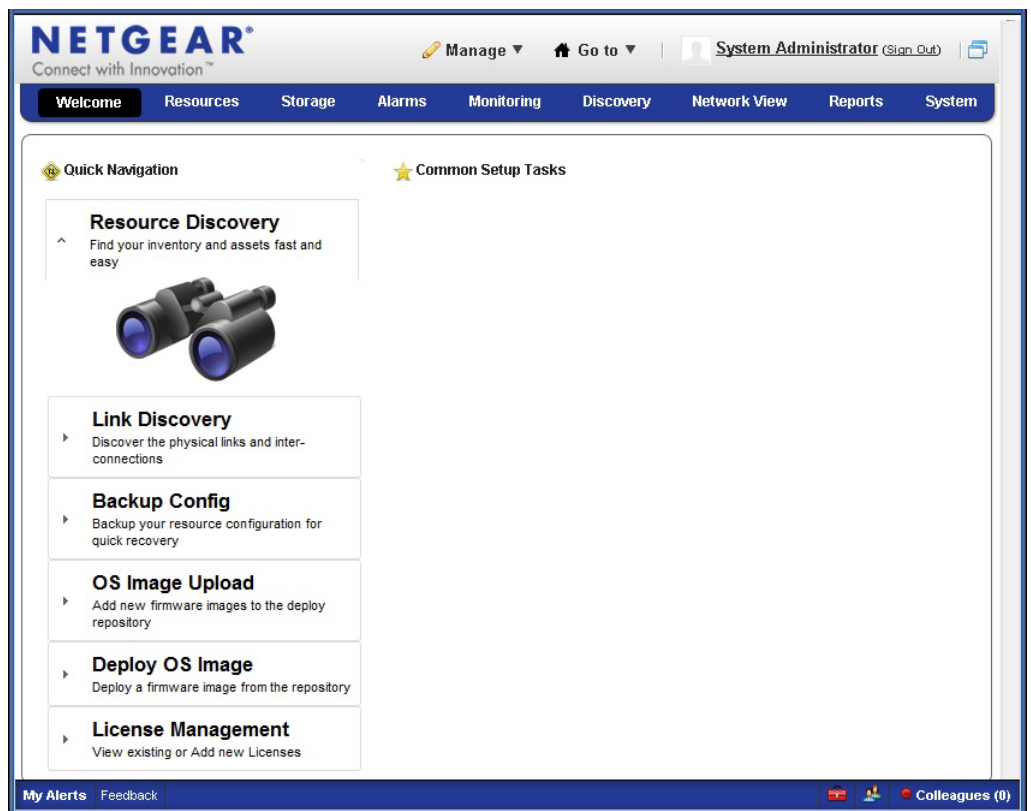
NETGEAR®
Connect with Innovation™

Manage ▼ Go to ▼ | System Administrator (Sign Out)

Welcome Resources Storage Alarms Monitoring Discovery Network View Reports System

Quick Navigation

Common Setup Tasks

Resource Discovery
Find your inventory and assets fast and easy

Link Discovery
Discover the physical links and interconnections

Backup Config
Backup your resource configuration for quick recovery

OS Image Upload
Add new firmware images to the deploy repository

Deploy OS Image
Deploy a firmware image from the repository

License Management
View existing or Add new Licenses

My Alerts Feedback Colleagues (0)